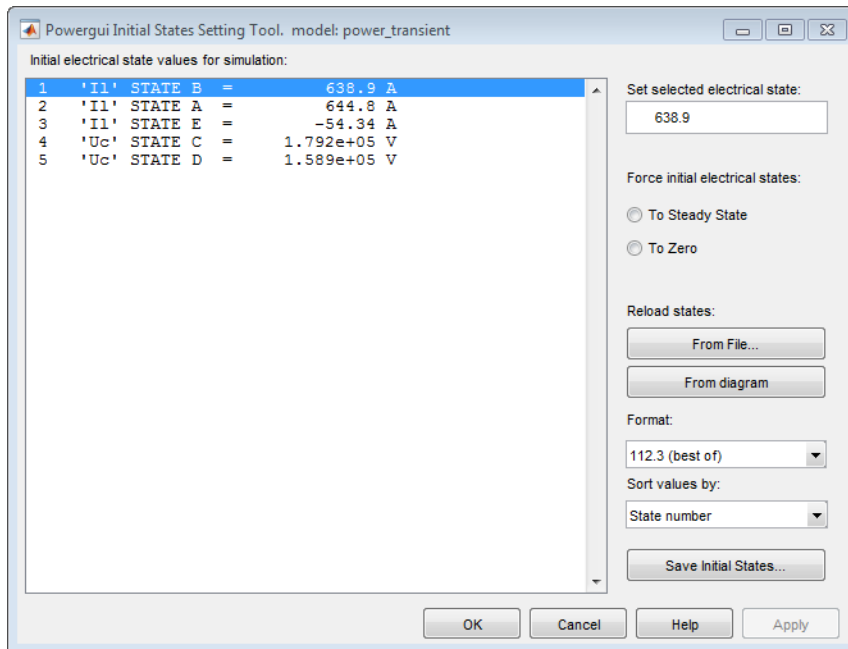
Powergui Initial States Setting Tool. model: power_transient

Initial electrical state values for simulation:

1 'Il' STATE B = 638.9 A
2 'Il' STATE A = 644.8 A
3 'Il' STATE E = -54.34 A
4 'Uc' STATE C = 1.792e+05 V
5 'Uc' STATE D = 1.589e+05 V

Set selected electrical state:

638.9

Force initial electrical states:

To Steady State

To Zero

Reload states:

From File...

From diagram

Format:

112.3 (best of)

Sort values by:

State number

Save Initial States...

OK Cancel Help Apply